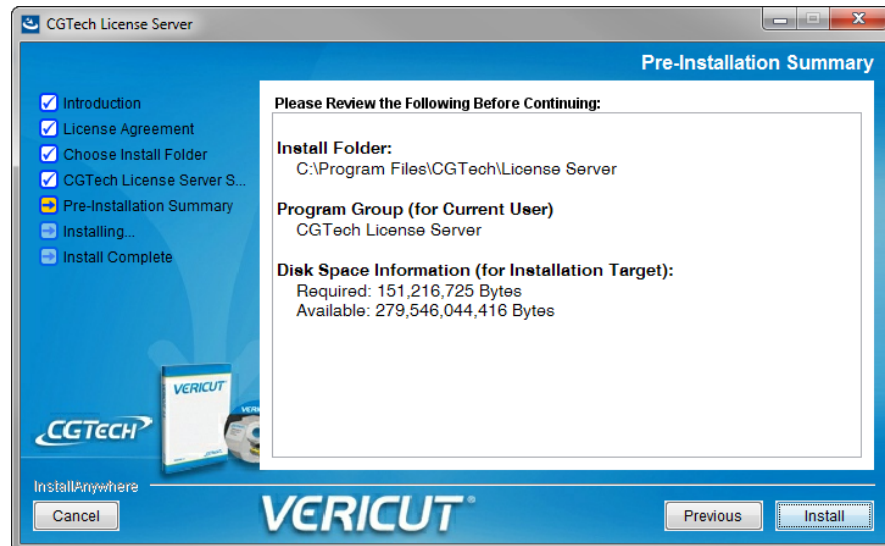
CGTech License Server

Pre-Installation Summary

Introduction
License Agreement
Choose Install Folder
CGTech License Server S...
Pre-Installation Summary
Installing...
Install Complete

Please Review the Following Before Continuing:

Install Folder:
C:\Program Files\CGTech\License Server

Program Group (for Current User)
CGTech License Server

Disk Space Information (for Installation Target):
Required: 151,216,725 Bytes
Available: 279,546,044,416 Bytes

VERICUT

CGTECH

InstallAnywhere

Cancel

VERICUT®

Previous

Install